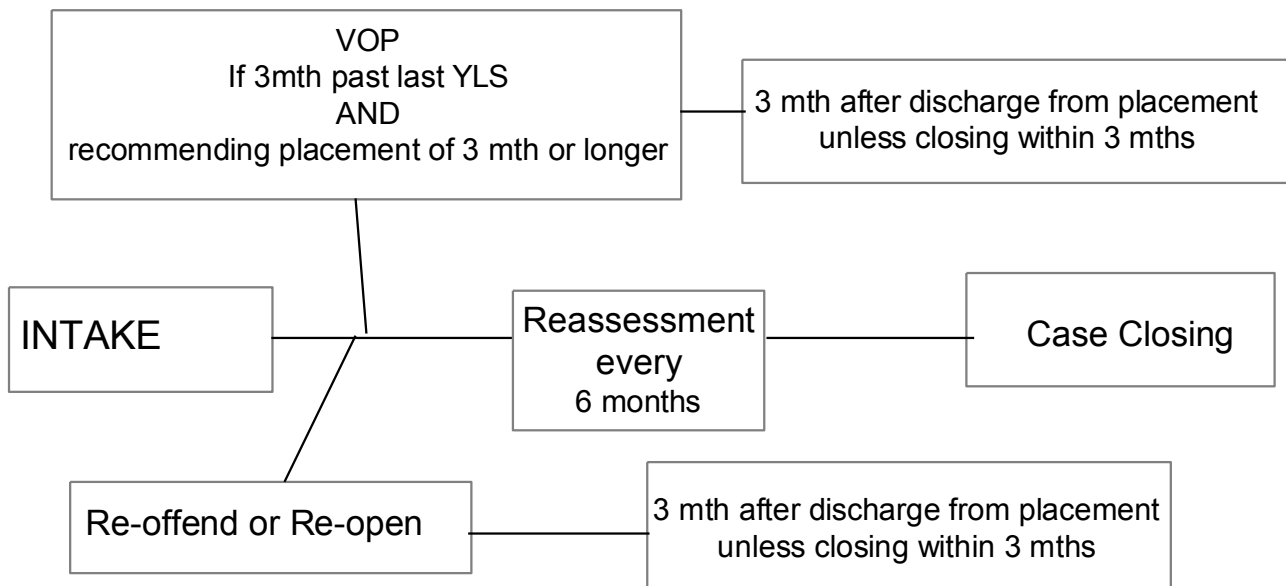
VOP
If 3mth past last YLS
AND
recommending placement of 3 mth or longer

3 mth after discharge from placement unless closing within 3 mths

INTAKE

Reassessment every 6 months

Case Closing

Re-offend or Re-open

3 mth after discharge from placement unless closing within 3 mths